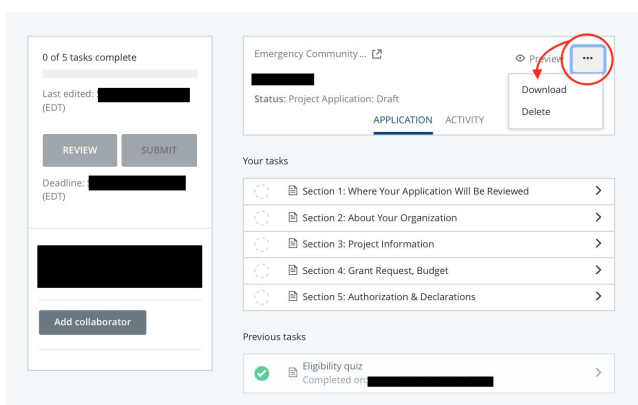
0 of 5 tasks complete

Last edited: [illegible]
(EDT)

REVIEW

SUBMIT

Deadline: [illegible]
(EDT)

Add collaborator

Emergency Community ...

Preview

•••

Download

Delete

Status: Project Application: Draft

APPLICATION

ACTIVITY

Your tasks

Section 1: Where Your Application Will Be Reviewed

Section 2: About Your Organization

Section 3: Project Information

Section 4: Grant Request, Budget

Section 5: Authorization & Declarations

Previous tasks

Eligibility quiz
Completed on: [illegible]